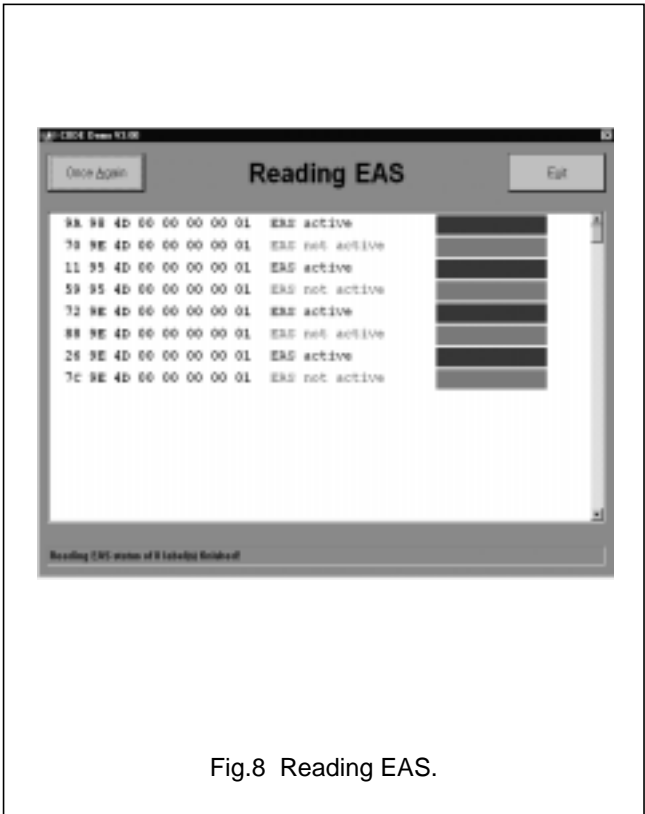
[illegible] Demo V1.00

Once Again

Reading EAS

Exit

9A 98 4D 00 00 00 00 01 EAS active
78 9E 4D 00 00 00 00 01 EAS not active
11 95 4D 00 00 00 00 01 EAS active
59 95 4D 00 00 00 00 01 EAS not active
72 9E 4D 00 00 00 00 01 EAS active
88 9E 4D 00 00 00 00 01 EAS not active
26 9E 4D 00 00 00 00 01 EAS active
7C 9E 4D 00 00 00 00 01 EAS not active

Reading EAS status of 8 label(s) finished!

Fig.8 Reading EAS.